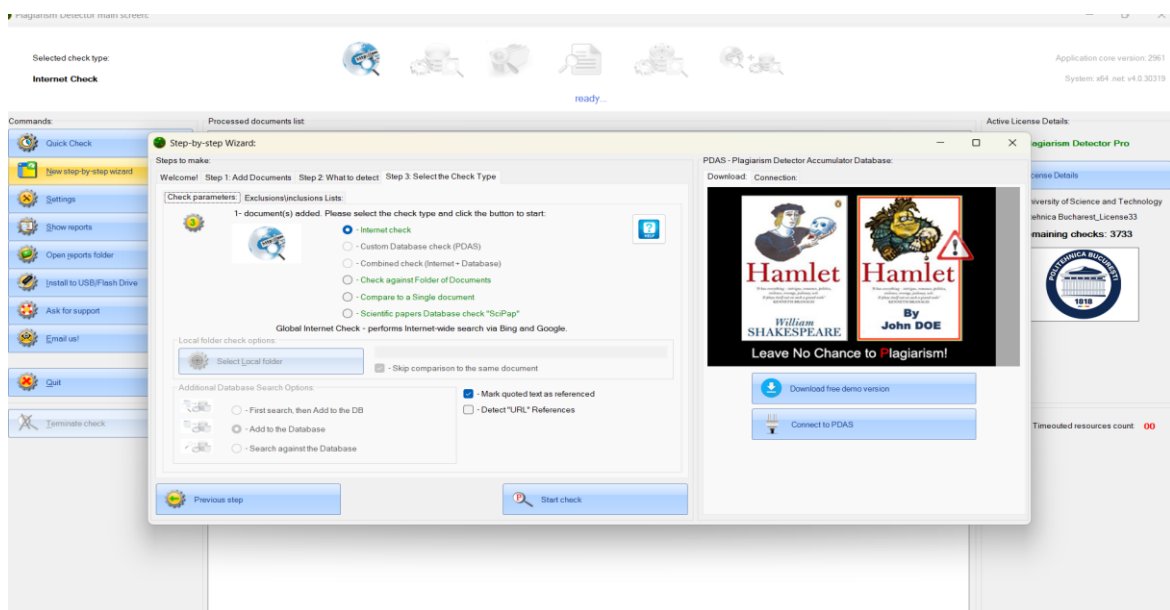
Plagiarism Detector main screen

Selected check type:
Internet Check

ready...

Application core version: 2961
System: x64 .net: v4.0.30319

Commands:
Quick Check
New step-by-step wizard
Settings
Show reports
Open reports folder
Install to USB/Flash Drive
Ask for support
Email us!
Quit
Terminate check

Processed documents list:

Active License Details:
lagiarism Detector Pro
cense Details
niversity of Science and Technology
ehnica Bucharest_License33
maining checks: 3733

Timeouted resources count: 00

Step-by-step Wizard:
Steps to make:
Welcome! | Step 1: Add Documents | Step 2: What to detect | Step 3: Select the Check Type
Check parameters: | Exclusions\inclusions Lists:
1- document(s) added. Please select the check type and click the button to start:
- Internet check
- Custom Database check (PDAS)
- Combined check (Internet + Database)
- Check against Folder of Documents
- Compare to a Single document
- Scientific papers Database check "SciPap"
Global Internet Check - performs Internet-wide search via Bing and Google.
Local folder check options:
Select Local folder
- Skip comparison to the same document
Additional Database Search Options:
- First search, then Add to the DB
- Add to the Database
- Search against the Database
- Mark quoted text as referenced
- Detect "URL" References
Previous step
Start check

PDAS - Plagiarism Detector Accumulator Database:
Download: | Connection:
Hamlet
William SHAKESPEARE
Hamlet
By John DOE
Leave No Chance to Plagiarism!
Download free demo version
Connect to PDAS